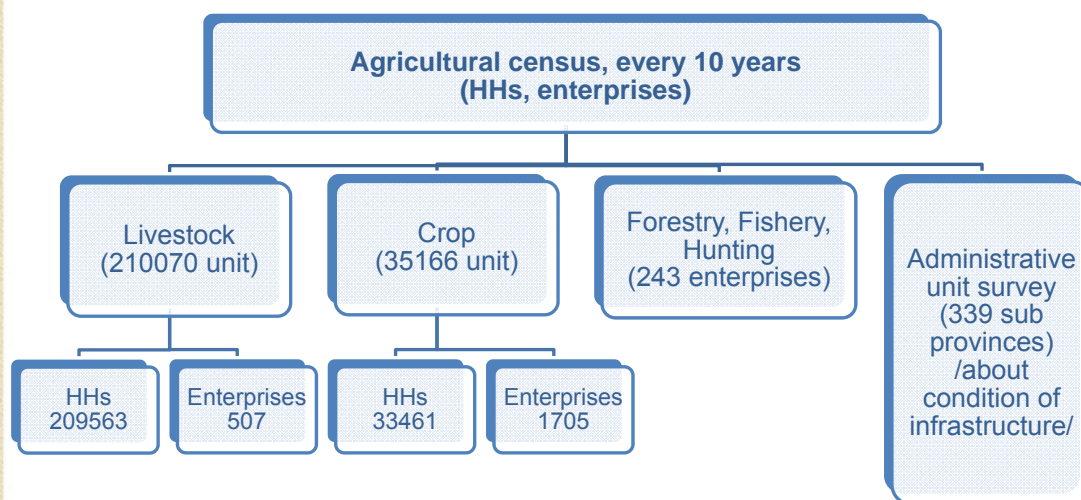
Agricultural census, every 10 years
(HHs, enterprises)

Livestock
(210070 unit)

Crop
(35166 unit)

Forestry, Fishery, Hunting
(243 enterprises)

Administrative unit survey
(339 sub provinces)
/about condition of infrastructure/

HHs
209563

Enterprises
507

HHs
33461

Enterprises
1705